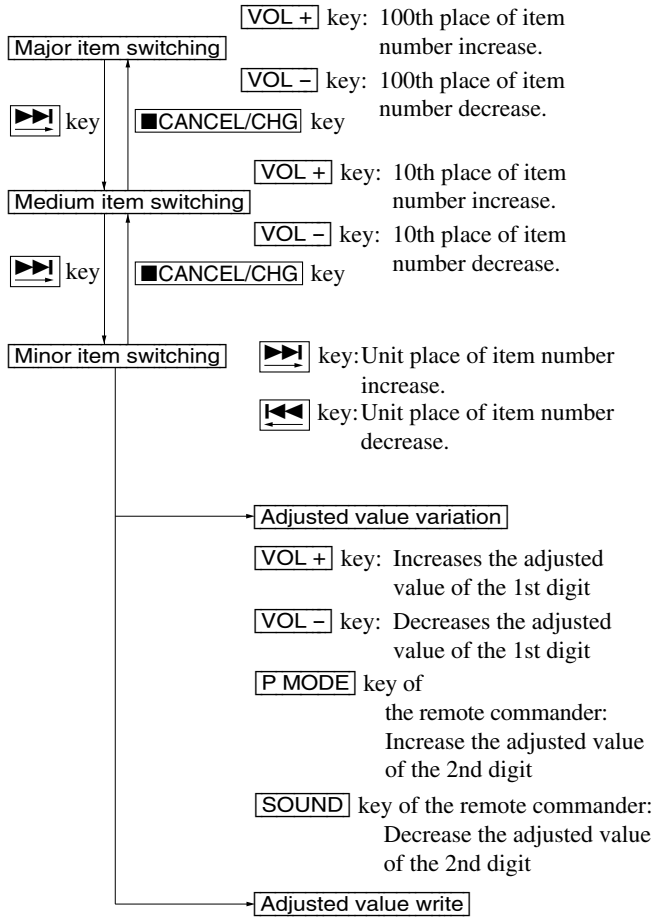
Major item switching

VOL + key: 100th place of item number increase.

VOL – key: 100th place of item number decrease.

▶▶| key

■CANCEL/CHG key

Medium item switching

VOL + key: 10th place of item number increase.

VOL – key: 10th place of item number decrease.

▶▶| key

■CANCEL/CHG key

Minor item switching

▶▶| key: Unit place of item number increase.

|◀◀ key: Unit place of item number decrease.

Adjusted value variation

VOL + key: Increases the adjusted value of the 1st digit

VOL – key: Decreases the adjusted value of the 1st digit

P MODE key of the remote commander: Increase the adjusted value of the 2nd digit

SOUND key of the remote commander: Decrease the adjusted value of the 2nd digit

Adjusted value write